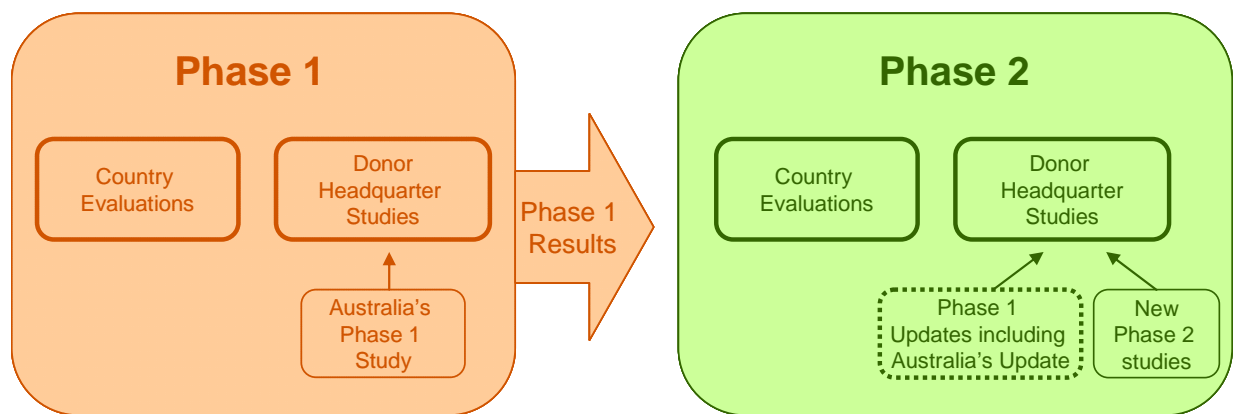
Phase 1

Country Evaluations

Donor Headquarter Studies

Australia's Phase 1 Study

Phase 1 Results

Phase 2

Country Evaluations

Donor Headquarter Studies

Phase 1 Updates including Australia's Update

New Phase 2 studies